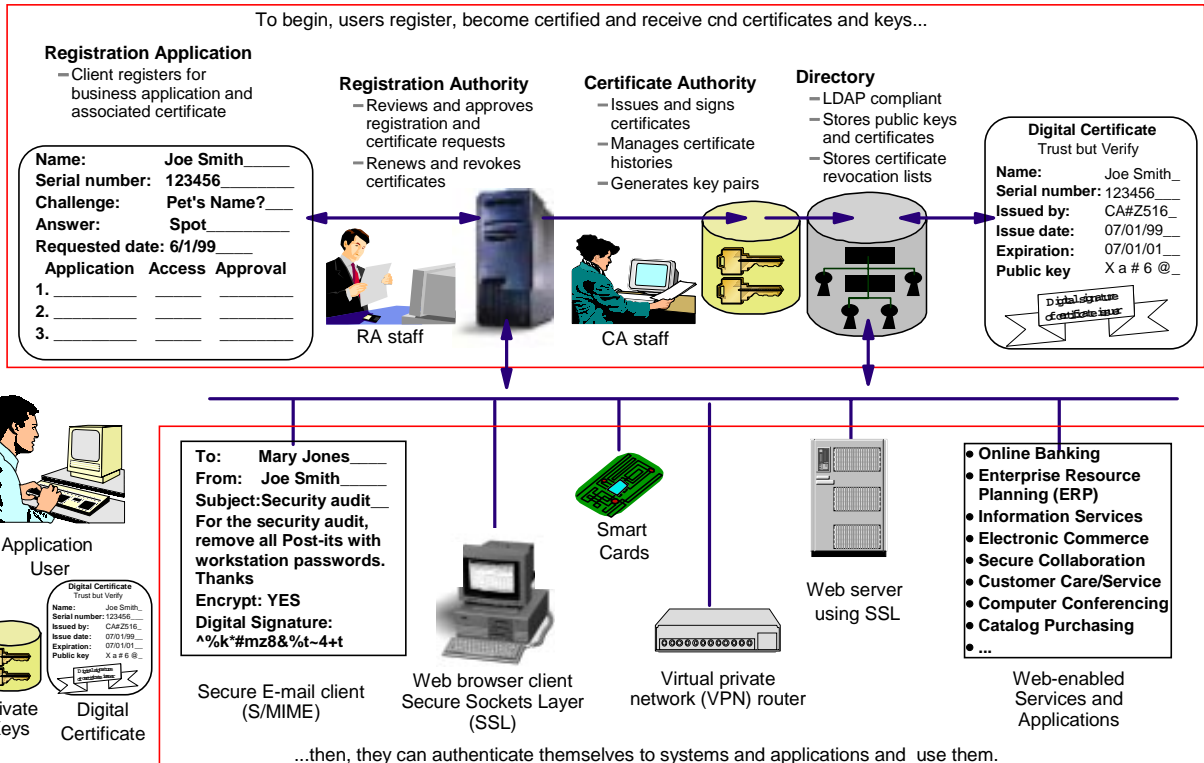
To begin, users register, become certified and receive cnd certificates and keys...

Registration Application
– Client registers for business application and associated certificate

| Name: | Joe Smith_____ |
|---|---|
| Serial number: | 123456________ |
| Challenge: | Pet's Name?___ |
| Answer: | Spot_________ |
| Requested date: | 6/1/99____ |

| Application | Access | Approval |
|---|---|---|
| 1. __________ | _____ | ________ |
| 2. __________ | _____ | ________ |
| 3. __________ | _____ | ________ |

Registration Authority
– Reviews and approves registration and certificate requests
– Renews and revokes certificates

RA staff

Certificate Authority
– Issues and signs certificates
– Manages certificate histories
– Generates key pairs

CA staff

Directory
– LDAP compliant
– Stores public keys and certificates
– Stores certificate revocation lists

Digital Certificate
Trust but Verify

| Name: | Joe Smith_ |
|---|---|
| Serial number: | 123456___ |
| Issued by: | CA#Z516_ |
| Issue date: | 07/01/99__ |
| Expiration: | 07/01/01__ |
| Public key | X a # 6 @_ |

Digital signature of certificate issuer

Application User

Digital Certificate
Trust but Verify
Name: Joe Smith_
Serial number: 123456___
Issued by: CA#Z516_
Issue date: 07/01/99__
Expiration: 07/01/01__
Public key X a # 6 @_
Digital signature of certificate issuer

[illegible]ivate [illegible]eys

Digital Certificate

To: Mary Jones____
From: Joe Smith_____
Subject:Security audit__
For the security audit, remove all Post-its with workstation passwords. Thanks
Encrypt: YES
Digital Signature: ^%k*#mz8&%t~4+t

Secure E-mail client (S/MIME)

Web browser client Secure Sockets Layer (SSL)

Smart Cards

Virtual private network (VPN) router

Web server using SSL

• Online Banking
• Enterprise Resource Planning (ERP)
• Information Services
• Electronic Commerce
• Secure Collaboration
• Customer Care/Service
• Computer Conferencing
• Catalog Purchasing
• ...

Web-enabled Services and Applications

...then, they can authenticate themselves to systems and applications and use them.